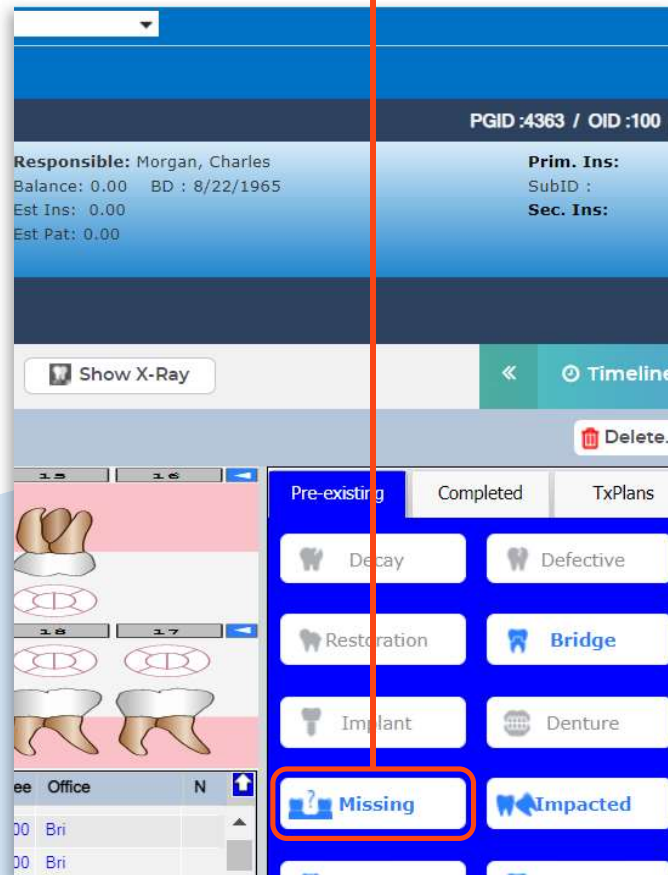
PGID :4363 / OID :100

Responsible: Morgan, Charles
Balance: 0.00 BD : 8/22/1965
Est Ins: 0.00
Est Pat: 0.00

Prim. Ins:
SubID :
Sec. Ins:

Show X-Ray

«

Timeline

Delete.

15 16

18 17

ee Office N

00 Bri
00 Bri

Pre-existing Completed TxPlans

Decay Defective

Restoration Bridge

Implant Denture

Missing Impacted